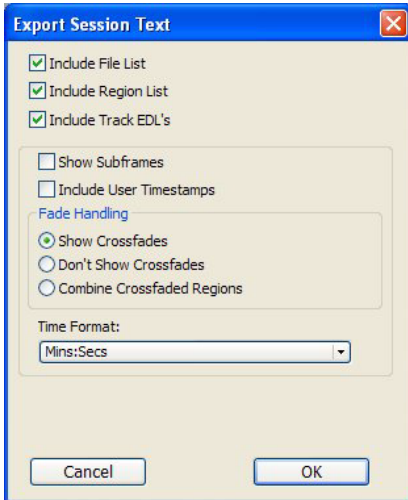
Export Session Text

Include File List

Include Region List

Include Track EDL's

Show Subframes

Include User Timestamps

Fade Handling

Show Crossfades

Don't Show Crossfades

Combine Crossfaded Regions

Time Format:

Mins:Secs

Cancel

OK